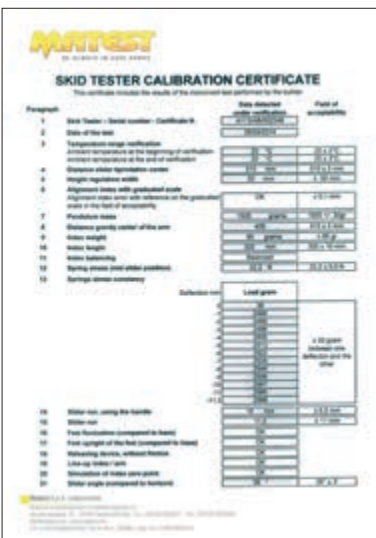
MATEST

SKID TESTER CALIBRATION CERTIFICATE

This certificate includes the results of the instrument test performed by the builder

| Paragraph | | Data detected under verification | Field of acceptability |
|---|---|---|---|
| 1 | Skid Tester – Serial number – Certificate N. | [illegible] | |
| 2 | Date of the test | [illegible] | |
| 3 | Temperature range verification | | |
| | Ambient temperature at the beginning of verification | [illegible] °C | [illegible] |
| | Ambient temperature at the end of verification | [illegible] °C | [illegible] |
| 4 | Distance plate / ground / rubber contact | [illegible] mm | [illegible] |
| 5 | Height regulation width | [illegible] mm | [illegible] |
| 6 | Alignment index with graduated scale | | |
| | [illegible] | OK | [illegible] |
| 7 | Pendulum mass | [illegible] grams | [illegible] |
| 8 | Distance gravity center of the arm | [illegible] | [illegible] |
| 9 | Slider weight | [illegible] grams | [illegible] |
| 10 | Slider length | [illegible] mm | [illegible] |
| 11 | Slider balancing | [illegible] | |
| 12 | Spring stress (end slider position) | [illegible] | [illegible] |
| 13 | Springs stress constancy | | |
| | Deflection mm | Load gram | |
| | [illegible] | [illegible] | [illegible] |
| 14 | Slider run, using the handle | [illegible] mm | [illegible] |
| 15 | Slider run | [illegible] | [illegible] |
| 16 | Foot fluctuation (compared to base) | OK | |
| 17 | Foot upright of the foot (compared to base) | OK | |
| 18 | Releasing device, without friction | OK | |
| 19 | Line up index / arm | OK | |
| 20 | Simulation of index zero point | OK | |
| 21 | Slider angle (compared to horizon) | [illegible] | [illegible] |

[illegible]